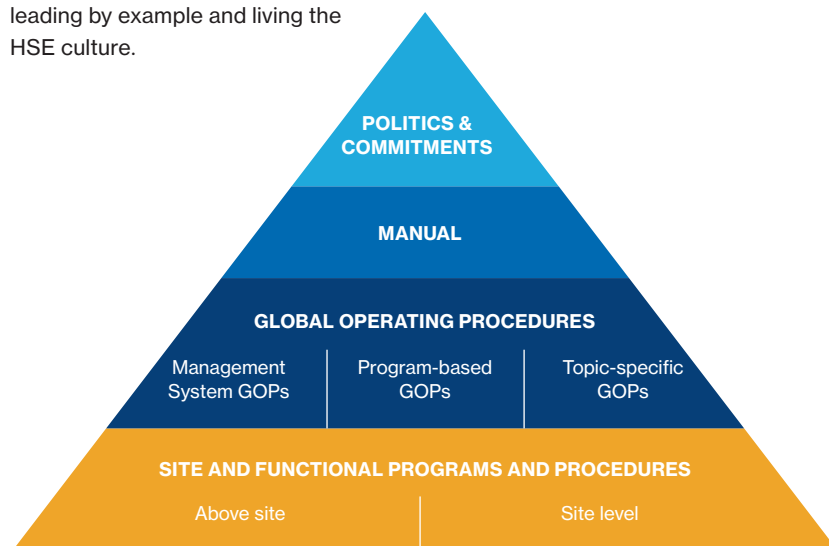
leading by example and living the HSE culture.

POLITICS & COMMITMENTS

MANUAL

GLOBAL OPERATING PROCEDURES

Management System GOPs

Program-based GOPs

Topic-specific GOPs

SITE AND FUNCTIONAL PROGRAMS AND PROCEDURES

Above site

Site level